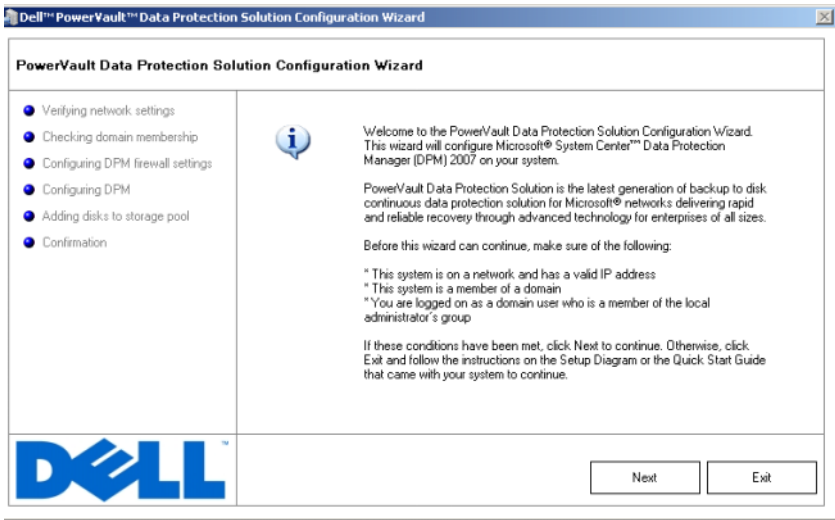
Dell™ PowerVault™ Data Protection Solution Configuration Wizard

PowerVault Data Protection Solution Configuration Wizard

Verifying network settings
Checking domain membership
Configuring DPM firewall settings
Configuring DPM
Adding disks to storage pool
Confirmation

Welcome to the PowerVault Data Protection Solution Configuration Wizard. This wizard will configure Microsoft® System Center™ Data Protection Manager (DPM) 2007 on your system.

PowerVault Data Protection Solution is the latest generation of backup to disk continuous data protection solution for Microsoft® networks delivering rapid and reliable recovery through advanced technology for enterprises of all sizes.

Before this wizard can continue, make sure of the following:

* This system is on a network and has a valid IP address
* This system is a member of a domain
* You are logged on as a domain user who is a member of the local administrator's group

If these conditions have been met, click Next to continue. Otherwise, click Exit and follow the instructions on the Setup Diagram or the Quick Start Guide that came with your system to continue.

DELL™

Next
Exit